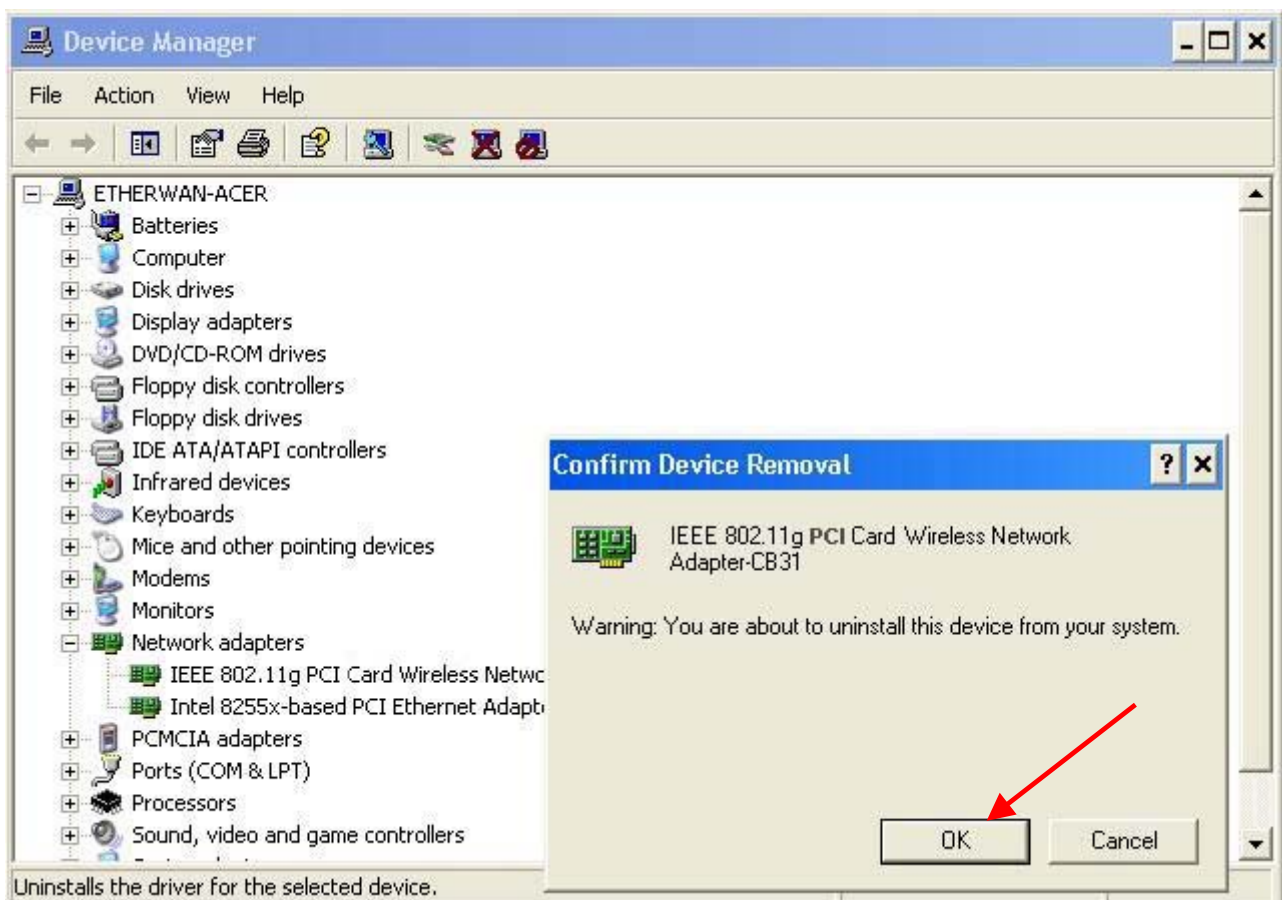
Device Manager

File Action View Help

ETHERWAN-ACER
Batteries
Computer
Disk drives
Display adapters
DVD/CD-ROM drives
Floppy disk controllers
Floppy disk drives
IDE ATA/ATAPI controllers
Infrared devices
Keyboards
Mice and other pointing devices
Modems
Monitors
Network adapters
IEEE 802.11g PCI Card Wireless Netwo
Intel 8255x-based PCI Ethernet Adapt
PCMCIA adapters
Ports (COM & LPT)
Processors
Sound, video and game controllers

Uninstalls the driver for the selected device.

Confirm Device Removal

IEEE 802.11g PCI Card Wireless Network Adapter-CB31

Warning: You are about to uninstall this device from your system.

OK

Cancel